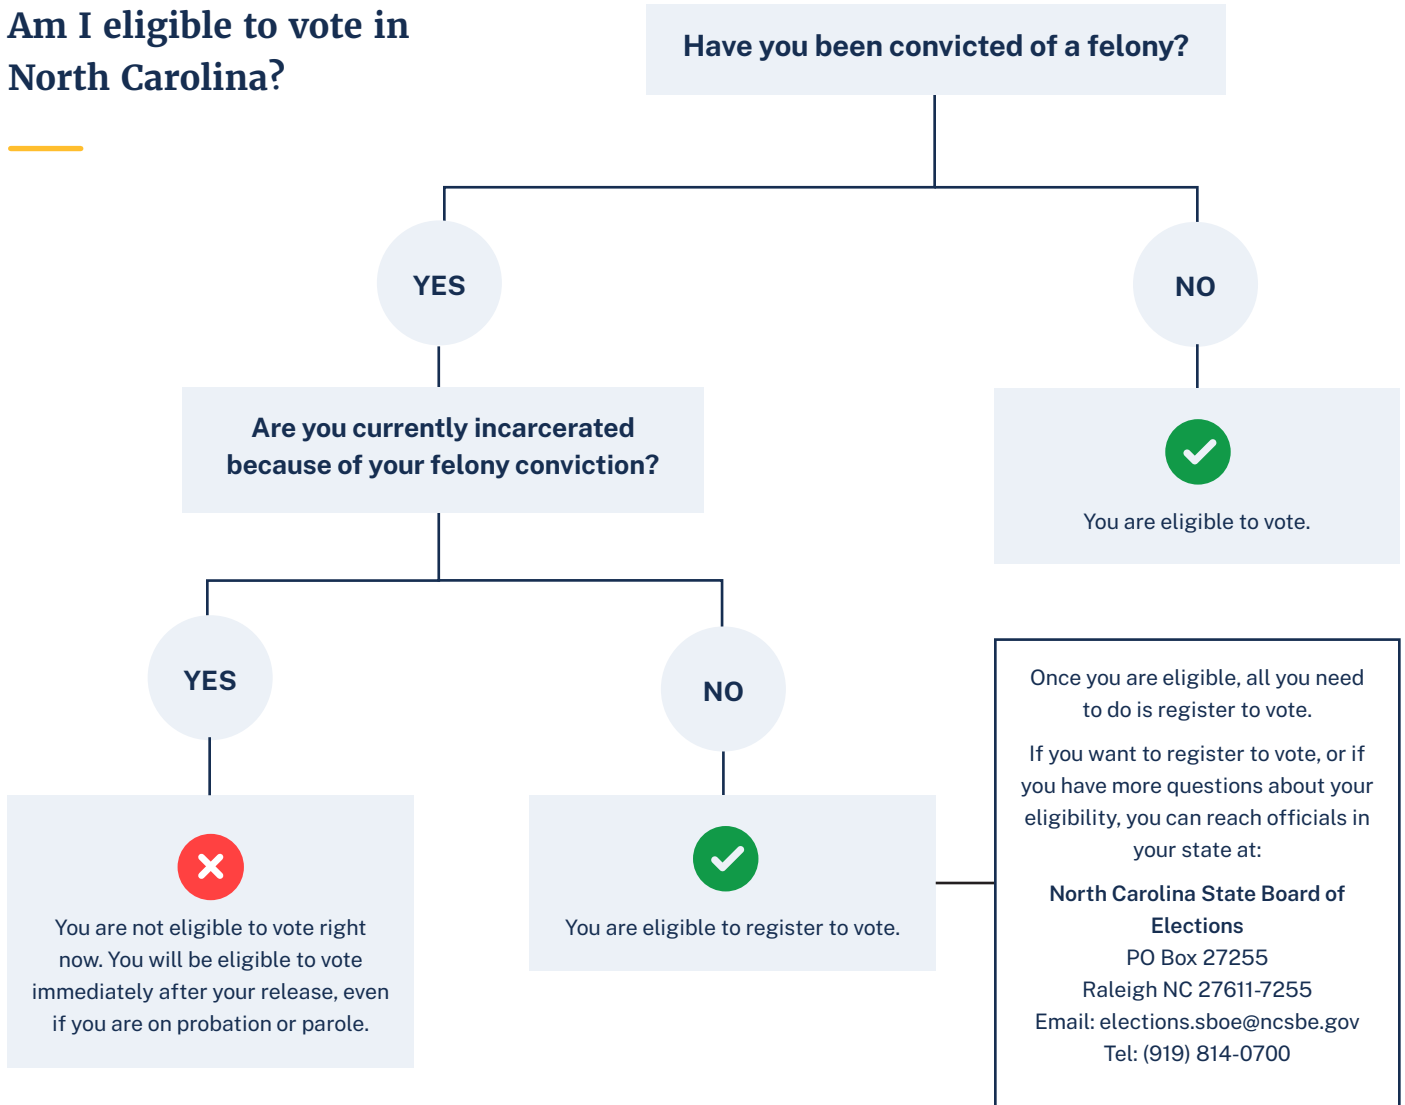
Am I eligible to vote in North Carolina?

Have you been convicted of a felony?

YES

NO

Are you currently incarcerated because of your felony conviction?

You are eligible to vote.

YES

NO

You are not eligible to vote right now. You will be eligible to vote immediately after your release, even if you are on probation or parole.

You are eligible to register to vote.

Once you are eligible, all you need to do is register to vote.

If you want to register to vote, or if you have more questions about your eligibility, you can reach officials in your state at:

North Carolina State Board of Elections
PO Box 27255
Raleigh NC 27611-7255
Email: elections.sboe@ncsbe.gov
Tel: (919) 814-0700